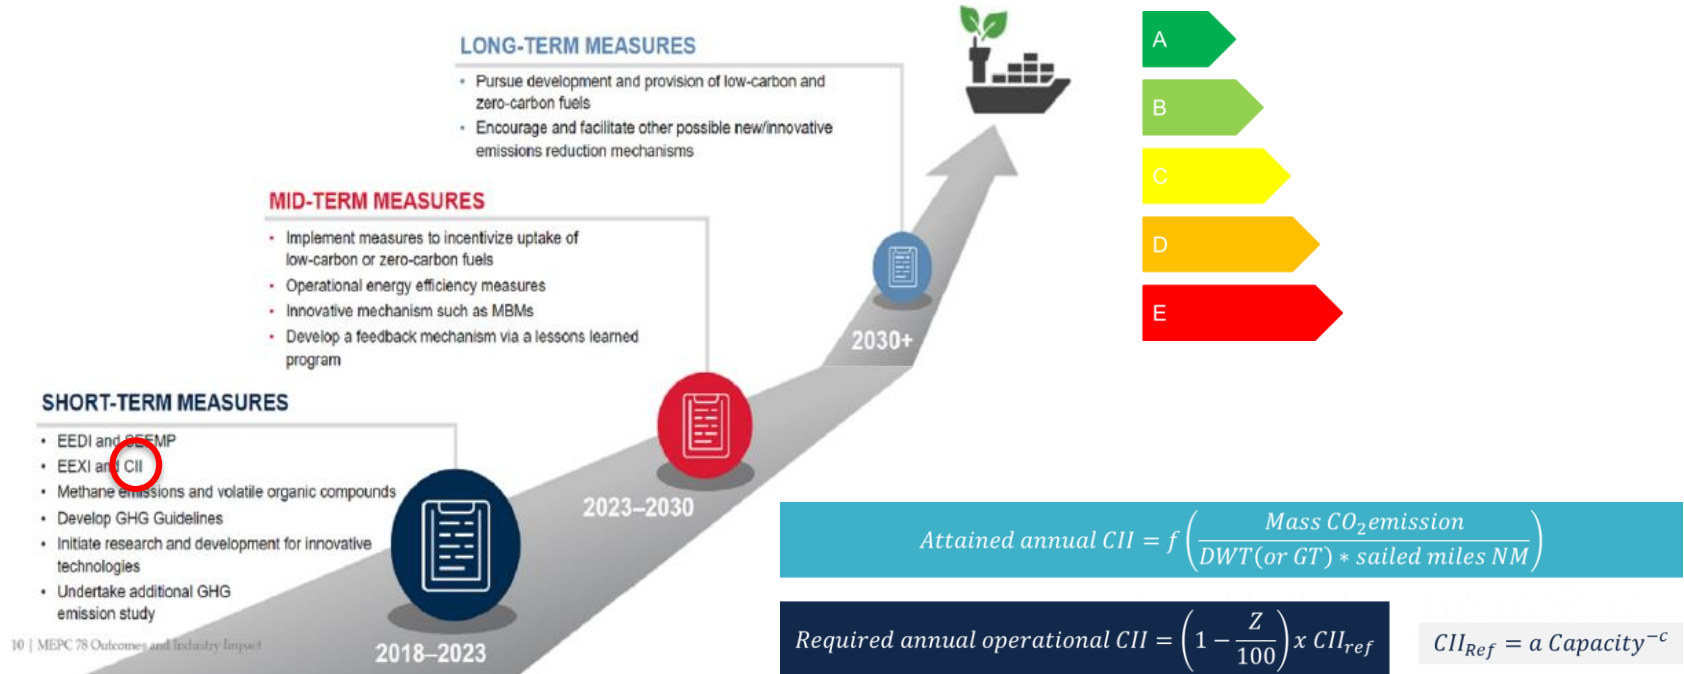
LONG-TERM MEASURES

• Pursue development and provision of low-carbon and zero-carbon fuels
• Encourage and facilitate other possible new/innovative emissions reduction mechanisms

MID-TERM MEASURES

• Implement measures to incentivize uptake of low-carbon or zero-carbon fuels
• Operational energy efficiency measures
• Innovative mechanism such as MBMs
• Develop a feedback mechanism via a lessons learned program

SHORT-TERM MEASURES

• EEDI and SEEMP
• EEXI and CII
• Methane emissions and volatile organic compounds
• Develop GHG Guidelines
• Initiate research and development for innovative technologies
• Undertake additional GHG emission study

10 | MEPC 78 Outcomes and Industry Impact

2018–2023

2023–2030

2030+

A

B

C

D

E

$Attained\ annual\ CII = f\left(\frac{Mass\ CO_2 emission}{DWT(or\ GT) * sailed\ miles\ NM}\right)$

$Required\ annual\ operational\ CII = \left(1 - \frac{Z}{100}\right) x\ CII_{ref}$

$CII_{Ref} = a\ Capacity^{-c}$